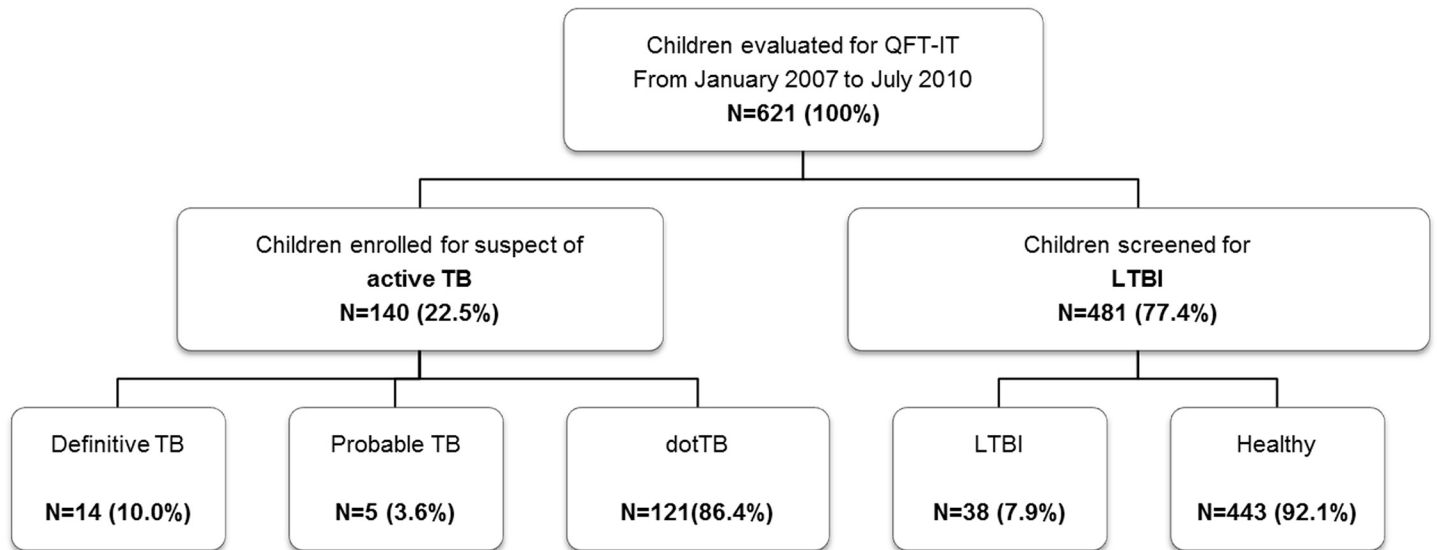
Children evaluated for QFT-IT
From January 2007 to July 2010
N=621 (100%)

Children enrolled for suspect of
active TB
N=140 (22.5%)

Children screened for
LTBI
N=481 (77.4%)

Definitive TB

N=14 (10.0%)

Probable TB

N=5 (3.6%)

dotTB

N=121(86.4%)

LTBI

N=38 (7.9%)

Healthy

N=443 (92.1%)